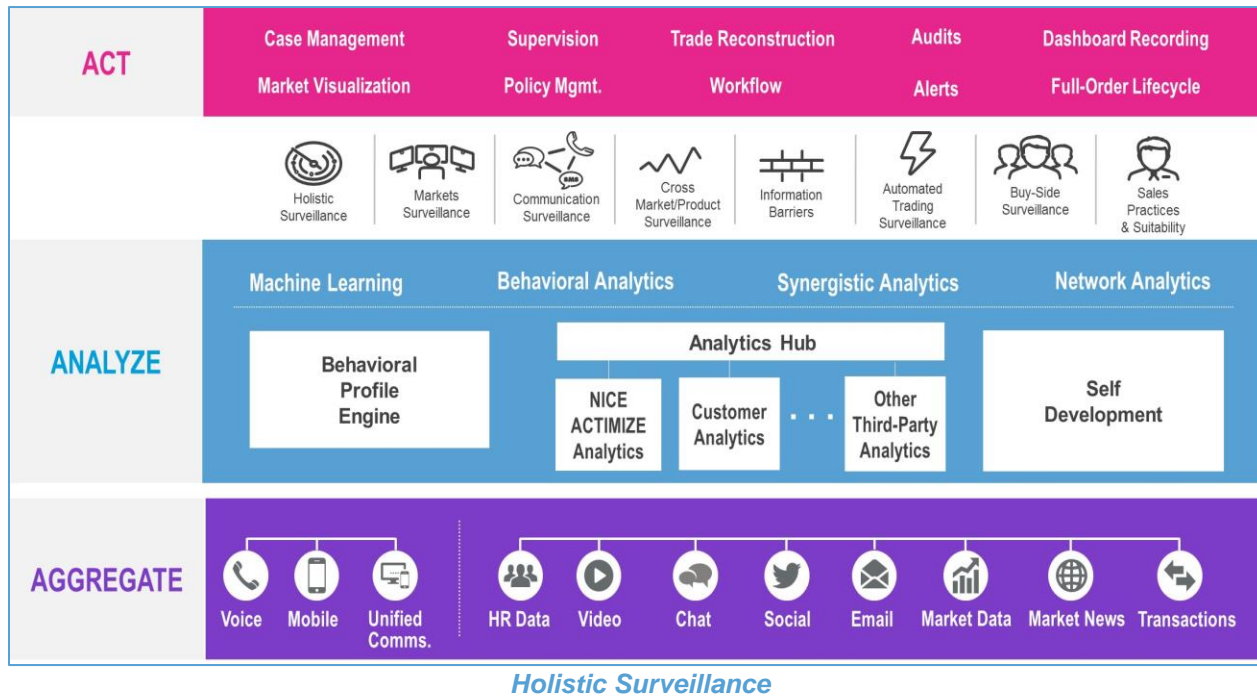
ACT

Case Management
Supervision
Trade Reconstruction
Audits
Dashboard Recording
Market Visualization
Policy Mgmt.
Workflow
Alerts
Full-Order Lifecycle

Holistic Surveillance
Markets Surveillance
Communication Surveillance
Cross Market/Product Surveillance
Information Barriers
Automated Trading Surveillance
Buy-Side Surveillance
Sales Practices & Suitability

ANALYZE

Machine Learning
Behavioral Analytics
Synergistic Analytics
Network Analytics

Behavioral Profile Engine

Analytics Hub

NICE ACTIMIZE Analytics
Customer Analytics
. . .
Other Third-Party Analytics

Self Development

AGGREGATE

Voice
Mobile
Unified Comms.
HR Data
Video
Chat
Social
Email
Market Data
Market News
Transactions

Holistic Surveillance